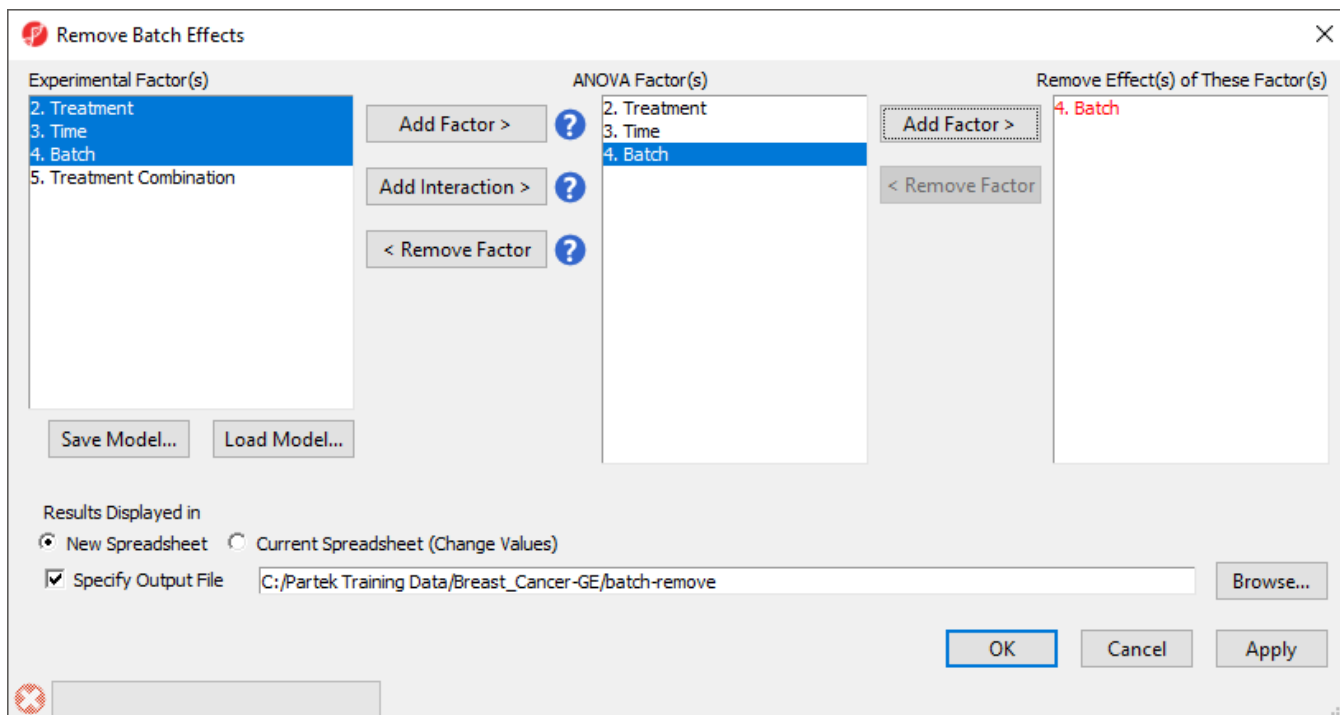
Remove Batch Effects

Experimental Factor(s)
2. Treatment
3. Time
4. Batch
5. Treatment Combination

Add Factor >
Add Interaction >
< Remove Factor

Save Model...
Load Model...

ANOVA Factor(s)
2. Treatment
3. Time
4. Batch

Add Factor >
< Remove Factor

Remove Effect(s) of These Factor(s)
4. Batch

Results Displayed in
New Spreadsheet
Current Spreadsheet (Change Values)
Specify Output File
C:/Partek Training Data/Breast_Cancer-GE/batch-remove
Browse...

OK
Cancel
Apply